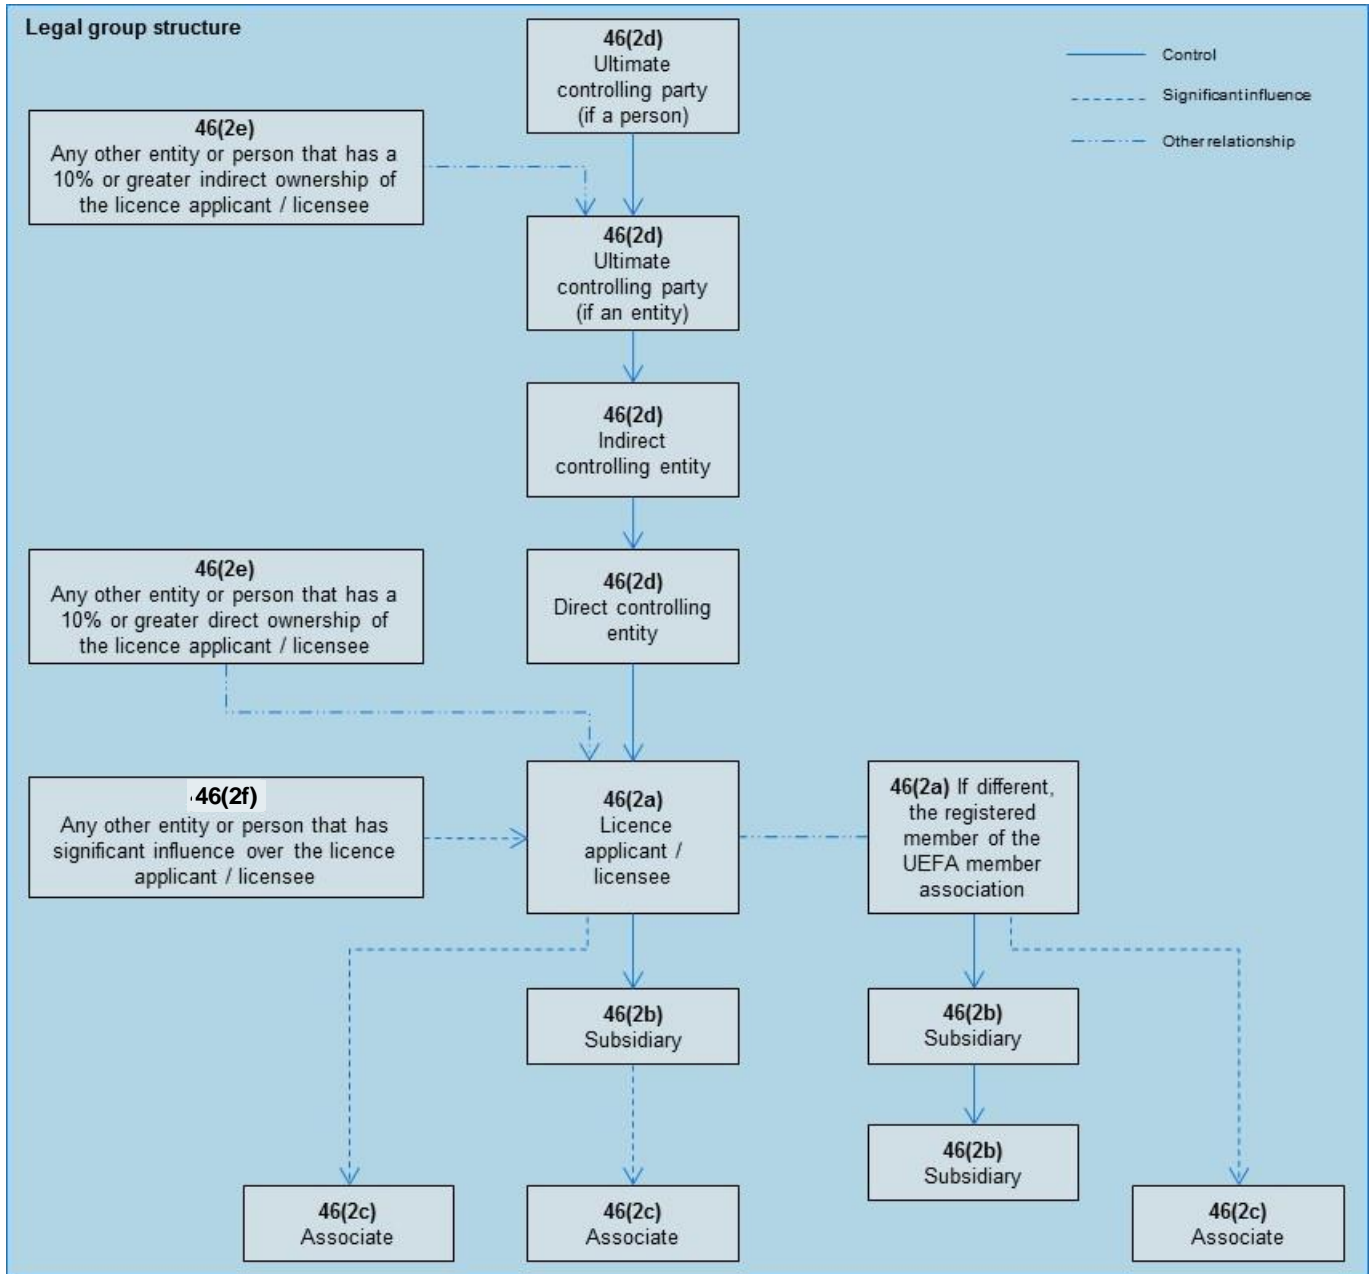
Legal group structure

Control
Significantinfluence
Otherrelationship

46(2d)
Ultimate controlling party (if a person)

46(2e)
Any other entity or person that has a 10% or greater indirect ownership of the licence applicant / licensee

46(2d)
Ultimate controlling party (if an entity)

46(2d)
Indirect controlling entity

46(2e)
Any other entity or person that has a 10% or greater direct ownership of the licence applicant / licensee

46(2d)
Direct controlling entity

46(2f)
Any other entity or person that has significant influence over the licence applicant / licensee

46(2a)
Licence applicant / licensee

46(2a) If different, the registered member of the UEFA member association

46(2b)
Subsidiary

46(2b)
Subsidiary

46(2b)
Subsidiary

46(2c)
Associate

46(2c)
Associate

46(2c)
Associate